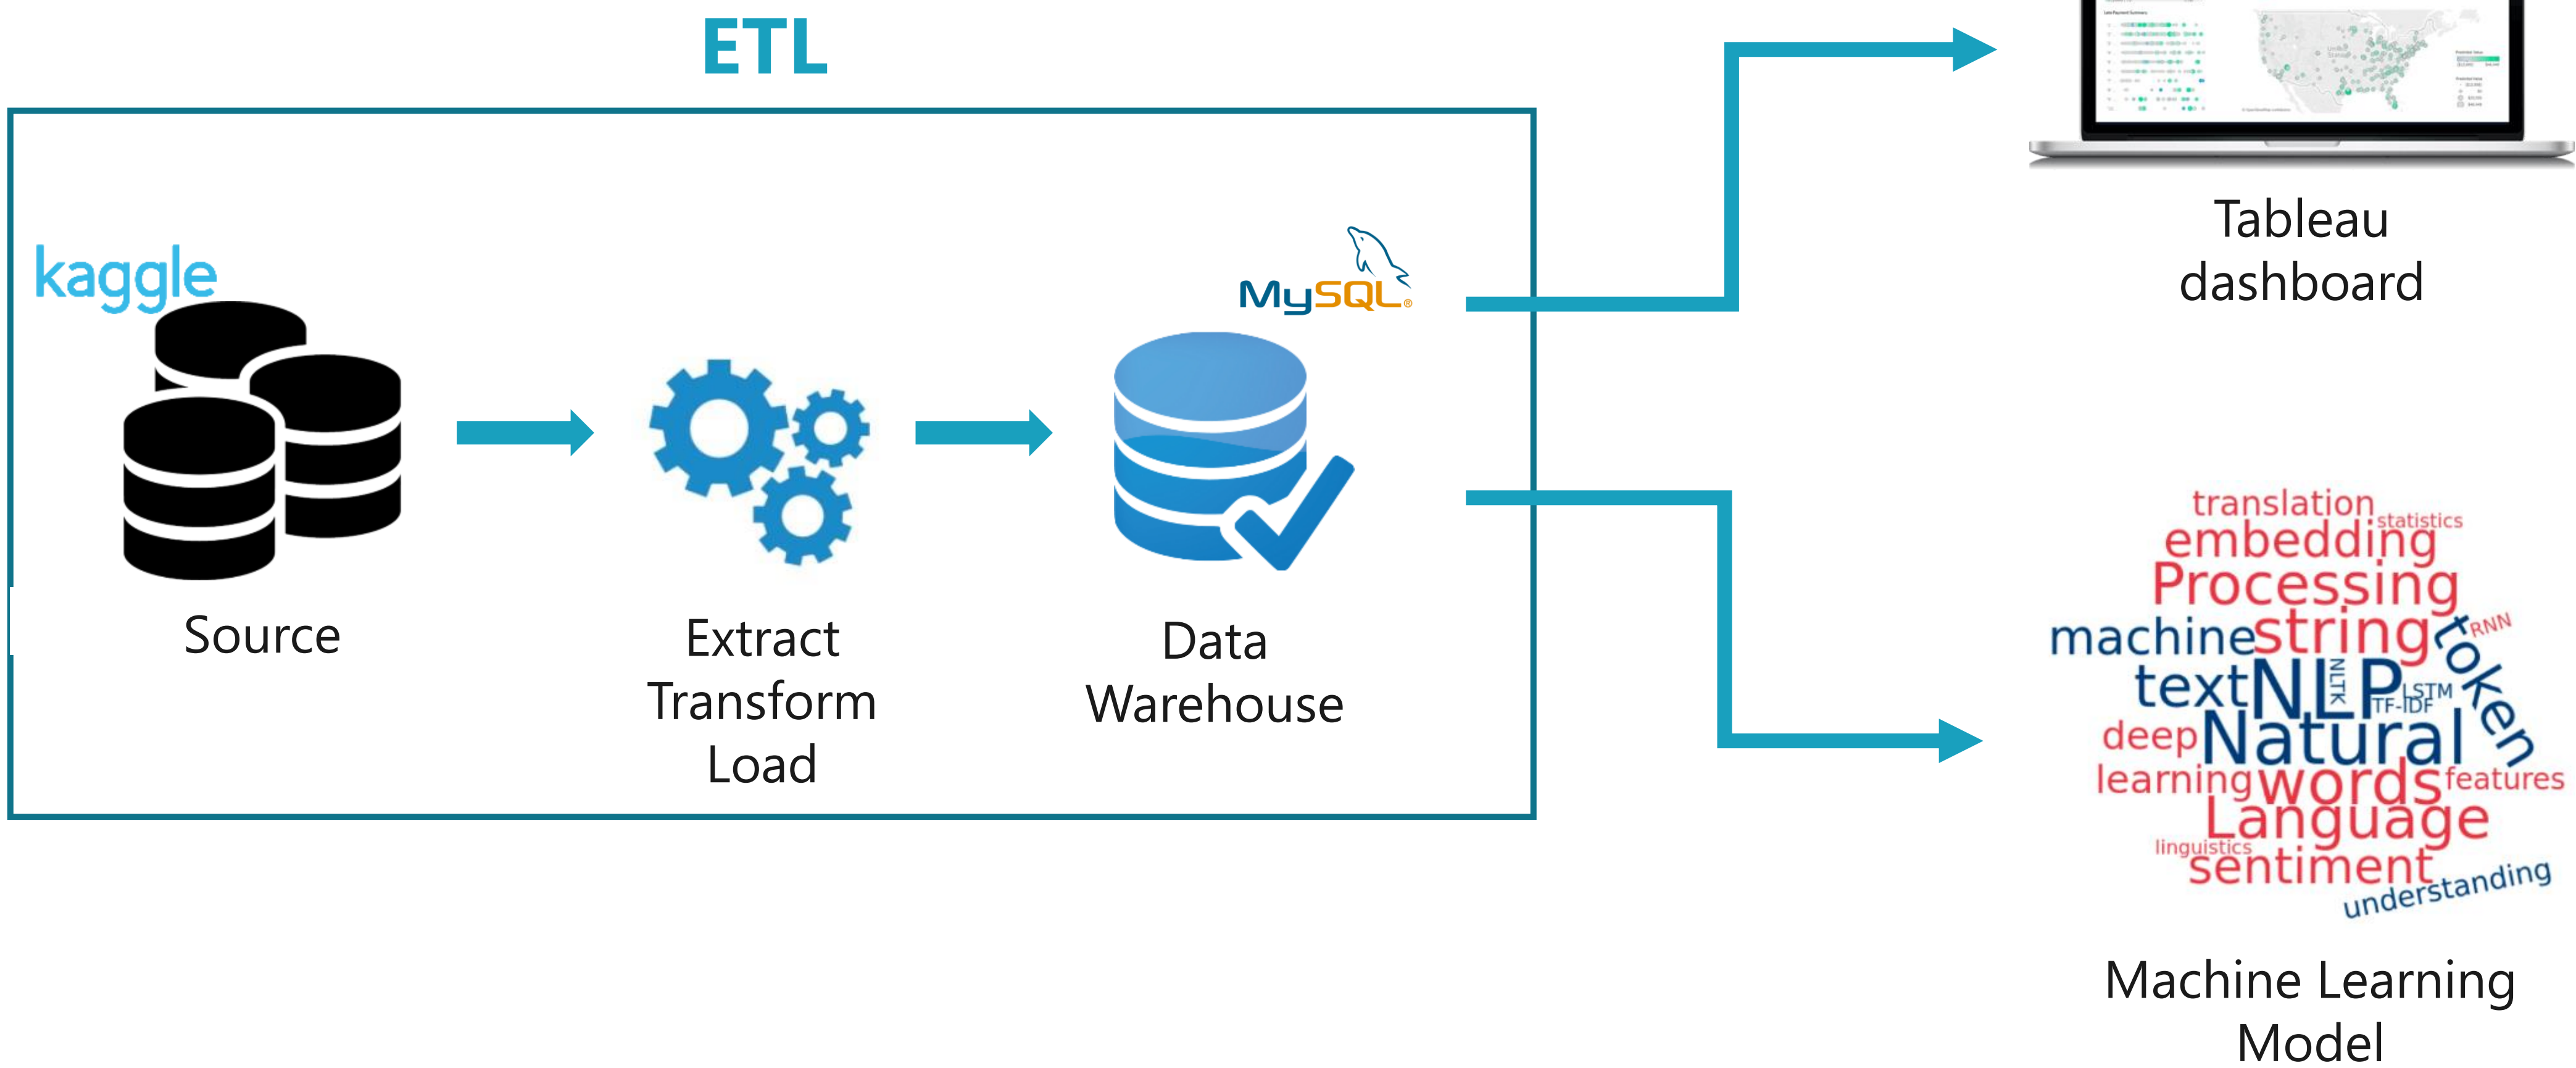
ETL

kaggle

Source

Extract Transform Load

MySQL

Data Warehouse

Tableau dashboard

translation statistics embedding Processing machine string token RNN text NLP NLTK LSTM TF-IDF deep Natural learning words features Language linguistics sentiment understanding

Machine Learning Model